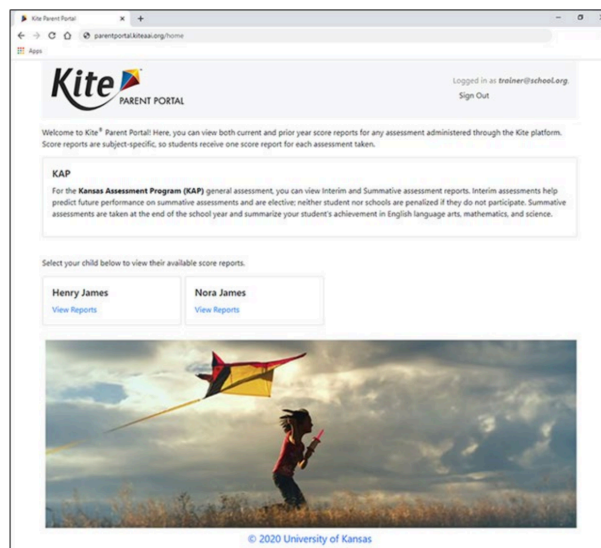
Kite Parent Portal
parentportal.kiteaai.org/home
Apps

Kite PARENT PORTAL

Logged in as trainer@school.org
Sign Out

Welcome to Kite® Parent Portal! Here, you can view both current and prior year score reports for any assessment administered through the Kite platform. Score reports are subject-specific, so students receive one score report for each assessment taken.

KAP
For the Kansas Assessment Program (KAP) general assessment, you can view Interim and Summative assessment reports. Interim assessments help predict future performance on summative assessments and are elective; neither student nor schools are penalized if they do not participate. Summative assessments are taken at the end of the school year and summarize your student's achievement in English language arts, mathematics, and science.

Select your child below to view their available score reports.

Henry James
View Reports

Nora James
View Reports

© 2020 University of Kansas